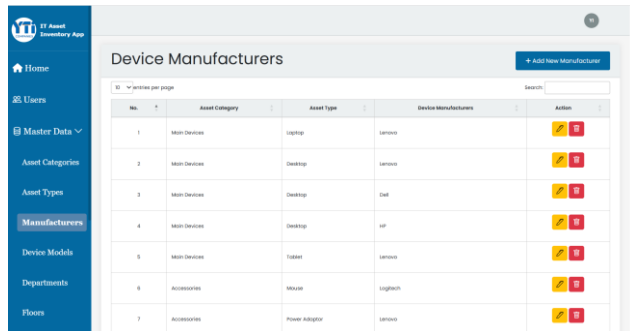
IT Asset Inventory App

Home

Users

Master Data

Asset Categories

Asset Types

Manufacturers

Device Models

Departments

Floors

Device Manufacturers

+ Add New Manufacturer

10 entries per page

Search:

| No. | Asset Category | Asset Type | Device Manufacturers | Action |
|---|---|---|---|---|
| 1 | Main Devices | Laptop | Lenovo | |
| 2 | Main Devices | Desktop | Lenovo | |
| 3 | Main Devices | Desktop | Dell | |
| 4 | Main Devices | Desktop | HP | |
| 5 | Main Devices | Tablet | Lenovo | |
| 6 | Accessories | Mouse | Logitech | |
| 7 | Accessories | Power Adaptor | Lenovo | |